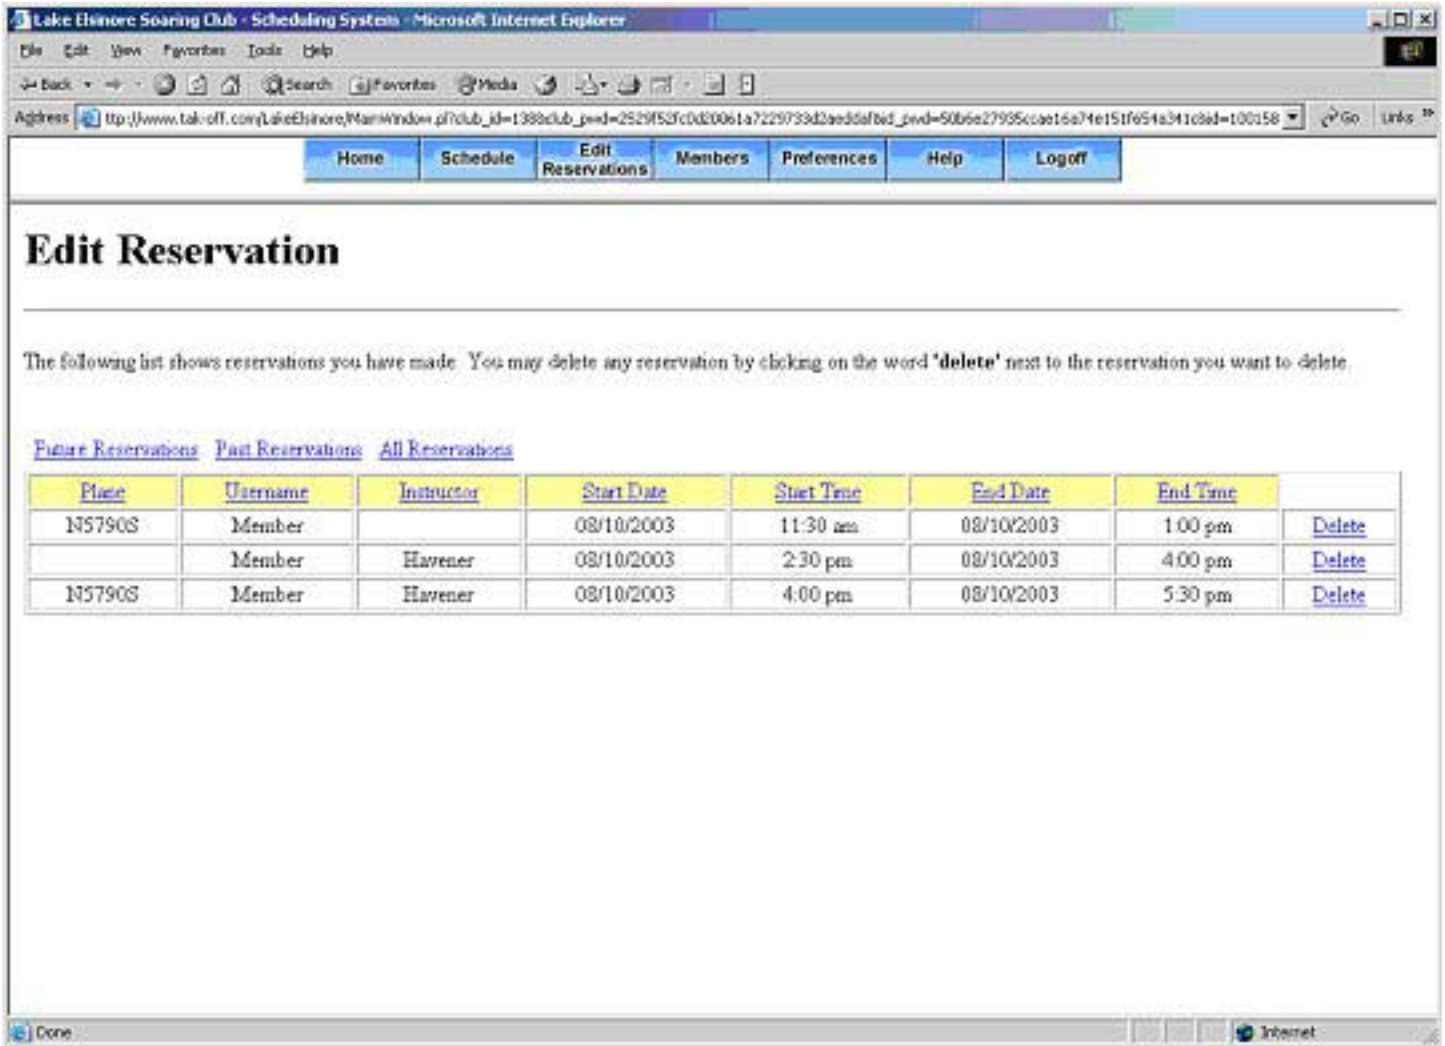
Lake Elsinore Soaring Club - Scheduling System - Microsoft Internet Explorer

File Edit View Favorites Tools Help

Back Search Favorites Media

Address ttp://www.tak-off.com/LakeElsinore/MainWindow.pl?club_id=138&club_pwd=2529f52fc0d20061a7229733d2aeddaf&id_pwd=50b6e27935ccae16a74e151f654a341c&id=100158 Go Links

Home | Schedule | Edit Reservations | Members | Preferences | Help | Logoff

Edit Reservation

The following list shows reservations you have made. You may delete any reservation by clicking on the word 'delete' next to the reservation you want to delete.

Future Reservations Past Reservations All Reservations

| Plane | Username | Instructor | Start Date | Start Time | End Date | End Time | |
|---|---|---|---|---|---|---|---|
| N5790S | Member | | 08/10/2003 | 11:30 am | 08/10/2003 | 1:00 pm | Delete |
| | Member | Havener | 08/10/2003 | 2:30 pm | 08/10/2003 | 4:00 pm | Delete |
| N5790S | Member | Havener | 08/10/2003 | 4:00 pm | 08/10/2003 | 5:30 pm | Delete |

Done Internet